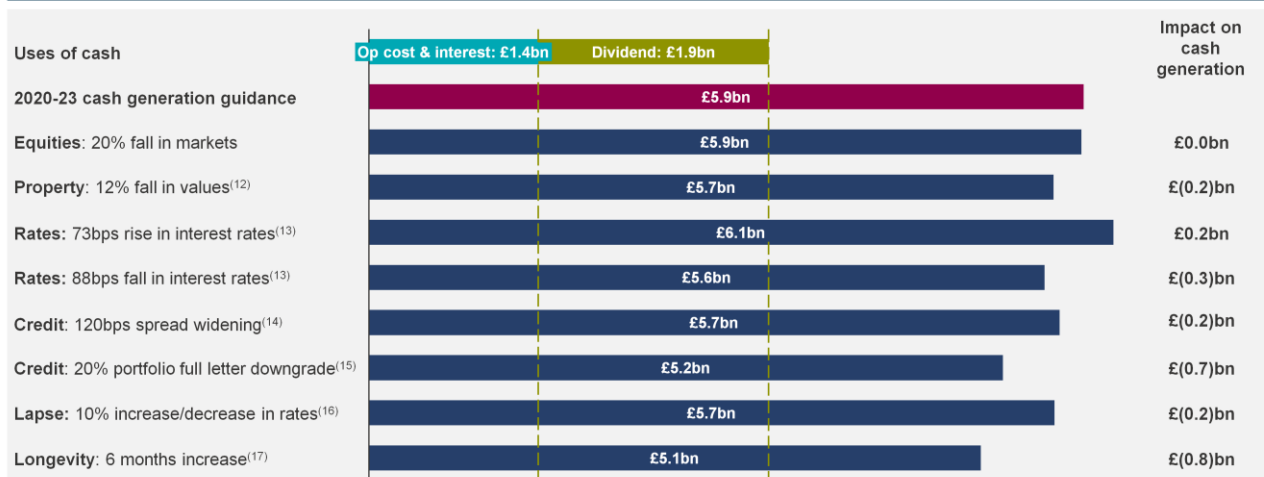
| | | Impact on cash generation |
|---|---|---|
| Uses of cash | Op cost & interest: £1.4bn Dividend: £1.9bn | |
| 2020-23 cash generation guidance | £5.9bn | |
| Equities: 20% fall in markets | £5.9bn | £0.0bn |
| Property: 12% fall in values$^{(12)}$ | £5.7bn | £(0.2)bn |
| Rates: 73bps rise in interest rates$^{(13)}$ | £6.1bn | £0.2bn |
| Rates: 88bps fall in interest rates$^{(13)}$ | £5.6bn | £(0.3)bn |
| Credit: 120bps spread widening$^{(14)}$ | £5.7bn | £(0.2)bn |
| Credit: 20% portfolio full letter downgrade$^{(15)}$ | £5.2bn | £(0.7)bn |
| Lapse: 10% increase/decrease in rates$^{(16)}$ | £5.7bn | £(0.2)bn |
| Longevity: 6 months increase$^{(17)}$ | £5.1bn | £(0.8)bn |